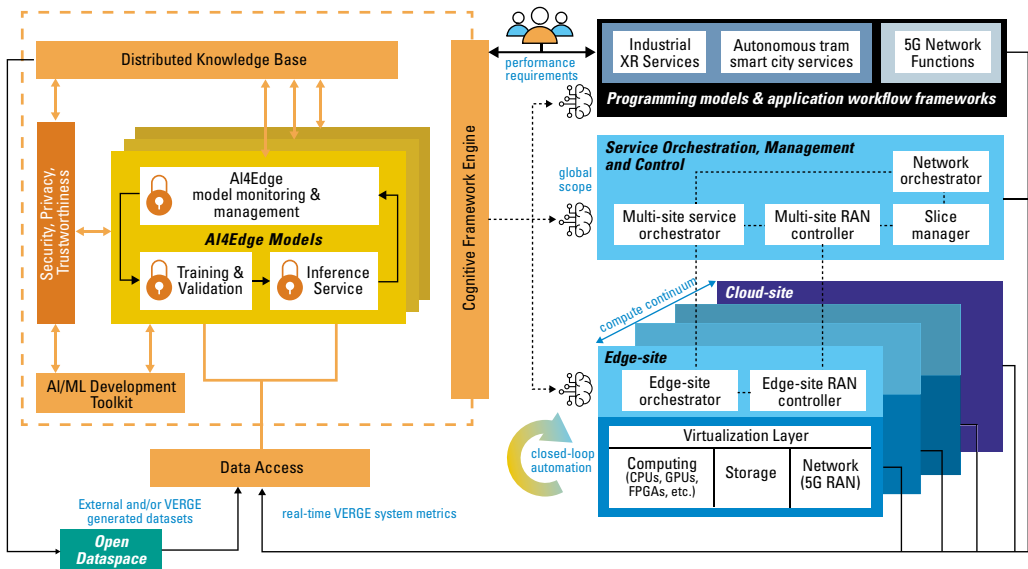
Distributed Knowledge Base

Security, Privacy, Trustworthiness

AI4Edge model monitoring & management

AI4Edge Models

Training & Validation

Inference Service

AI/ML Development Toolkit

Cognitive Framework Engine

Data Access

External and/or VERGE generated datasets

Open Dataspace

real-time VERGE system metrics

performance requirements

Industrial XR Services

Autonomous tram smart city services

5G Network Functions

Programming models & application workflow frameworks

global scope

Service Orchestration, Management and Control

Network orchestrator

Multi-site service orchestrator

Multi-site RAN controller

Slice manager

compute continuum

Cloud-site

Edge-site

Edge-site orchestrator

Edge-site RAN controller

closed-loop automation

Virtualization Layer

Computing (CPUs, GPUs, FPGAs, etc.)

Storage

Network (5G RAN)